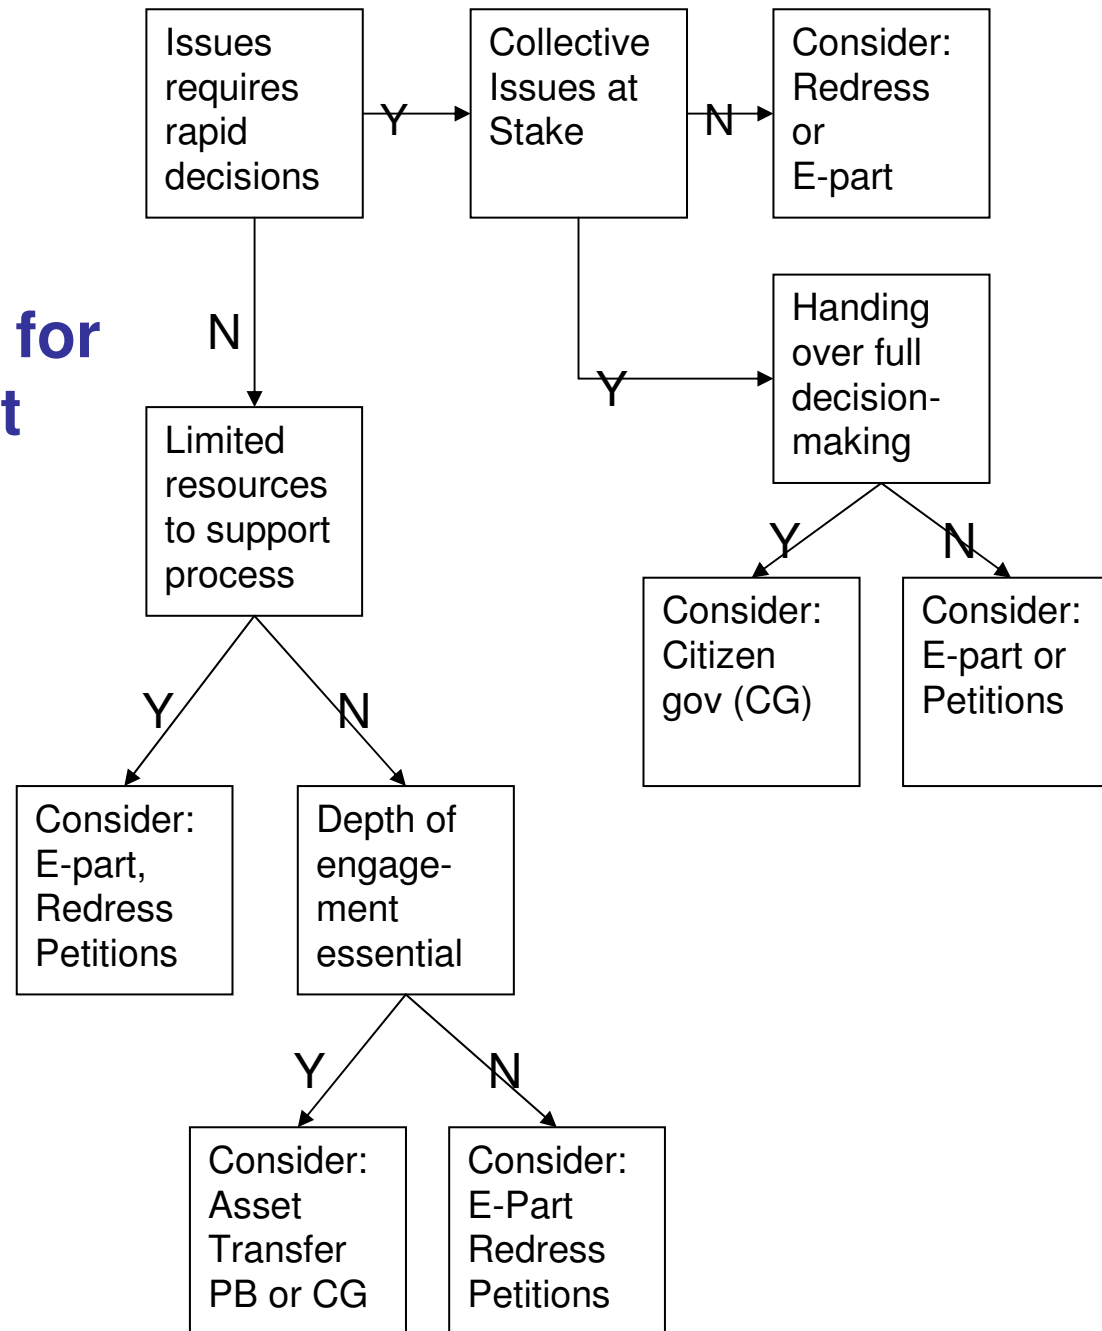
for
t

Issues requires rapid decisions

Y

Collective Issues at Stake

N

Consider: Redress or E-part

N

Y

Handing over full decision-making

Y

N

Consider: Citizen gov (CG)

Consider: E-part or Petitions

Limited resources to support process

Y

N

Consider: E-part, Redress Petitions

Depth of engagement essential

Y

N

Consider: Asset Transfer PB or CG

Consider: E-Part Redress Petitions